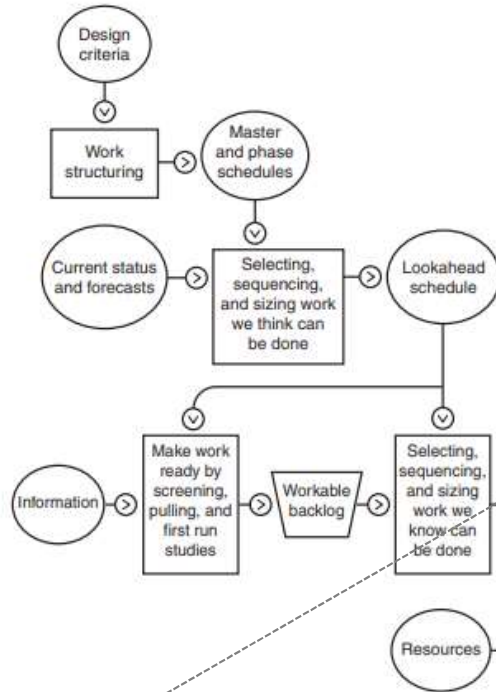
Design criteria

Work structuring

Master and phase schedules

Current status and forecasts

Selecting, sequencing, and sizing work we think can be done

Lookahead schedule

Information

Make work ready by screening, pulling, and first run studies

Workable backlog

Selecting, sequencing, and sizing work we know can be done

Resources